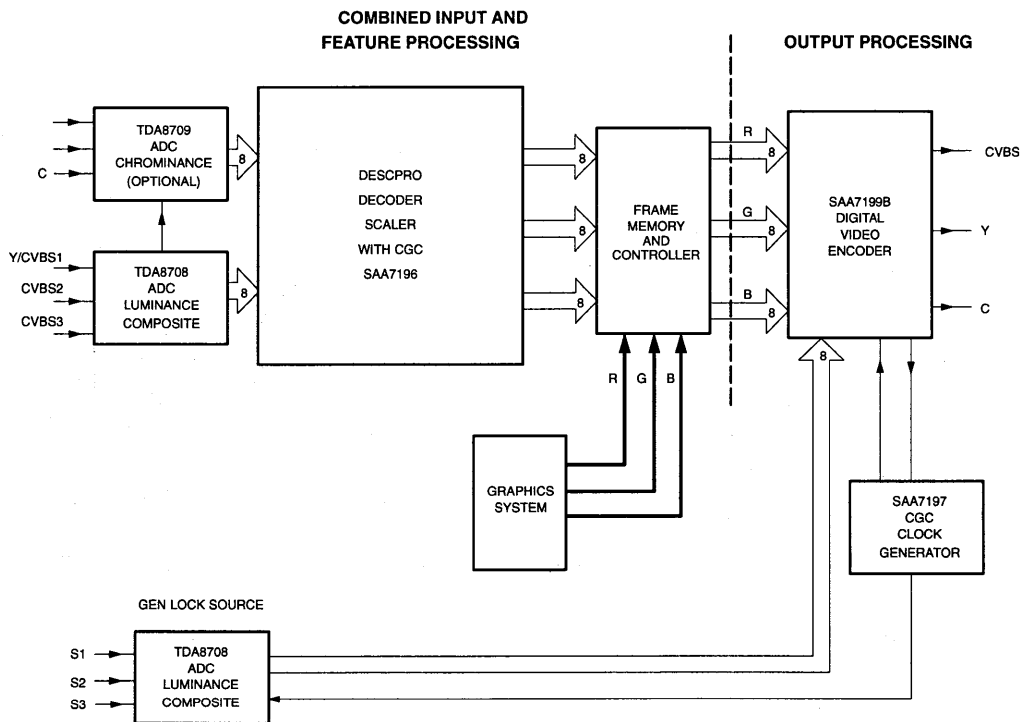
COMBINED INPUT AND FEATURE PROCESSING

OUTPUT PROCESSING

C

TDA8709 ADC CHROMINANCE (OPTIONAL)

8

Y/CVBS1

CVBS2

CVBS3

TDA8708 ADC LUMINANCE COMPOSITE

8

DESCPRO DECODER SCALER WITH CGC SAA7196

8

8

8

FRAME MEMORY AND CONTROLLER

R

G

B

R

8

G

8

B

8

SAA7199B DIGITAL VIDEO ENCODER

CVBS

Y

C

8

GRAPHICS SYSTEM

SAA7197 CGC CLOCK GENERATOR

GEN LOCK SOURCE

S1

S2

S3

TDA8708 ADC LUMINANCE COMPOSITE